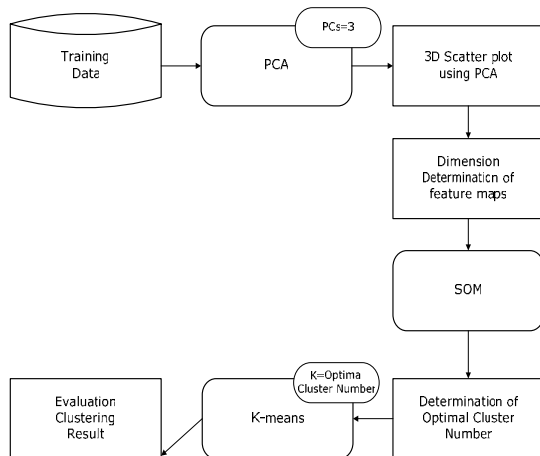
Training Data

PCs=3

PCA

3D Scatter plot using PCA

Dimension Determination of feature maps

SOM

Determination of Optimal Cluster Number

K=Optima Cluster Number

K-means

Evaluation Clustering Result